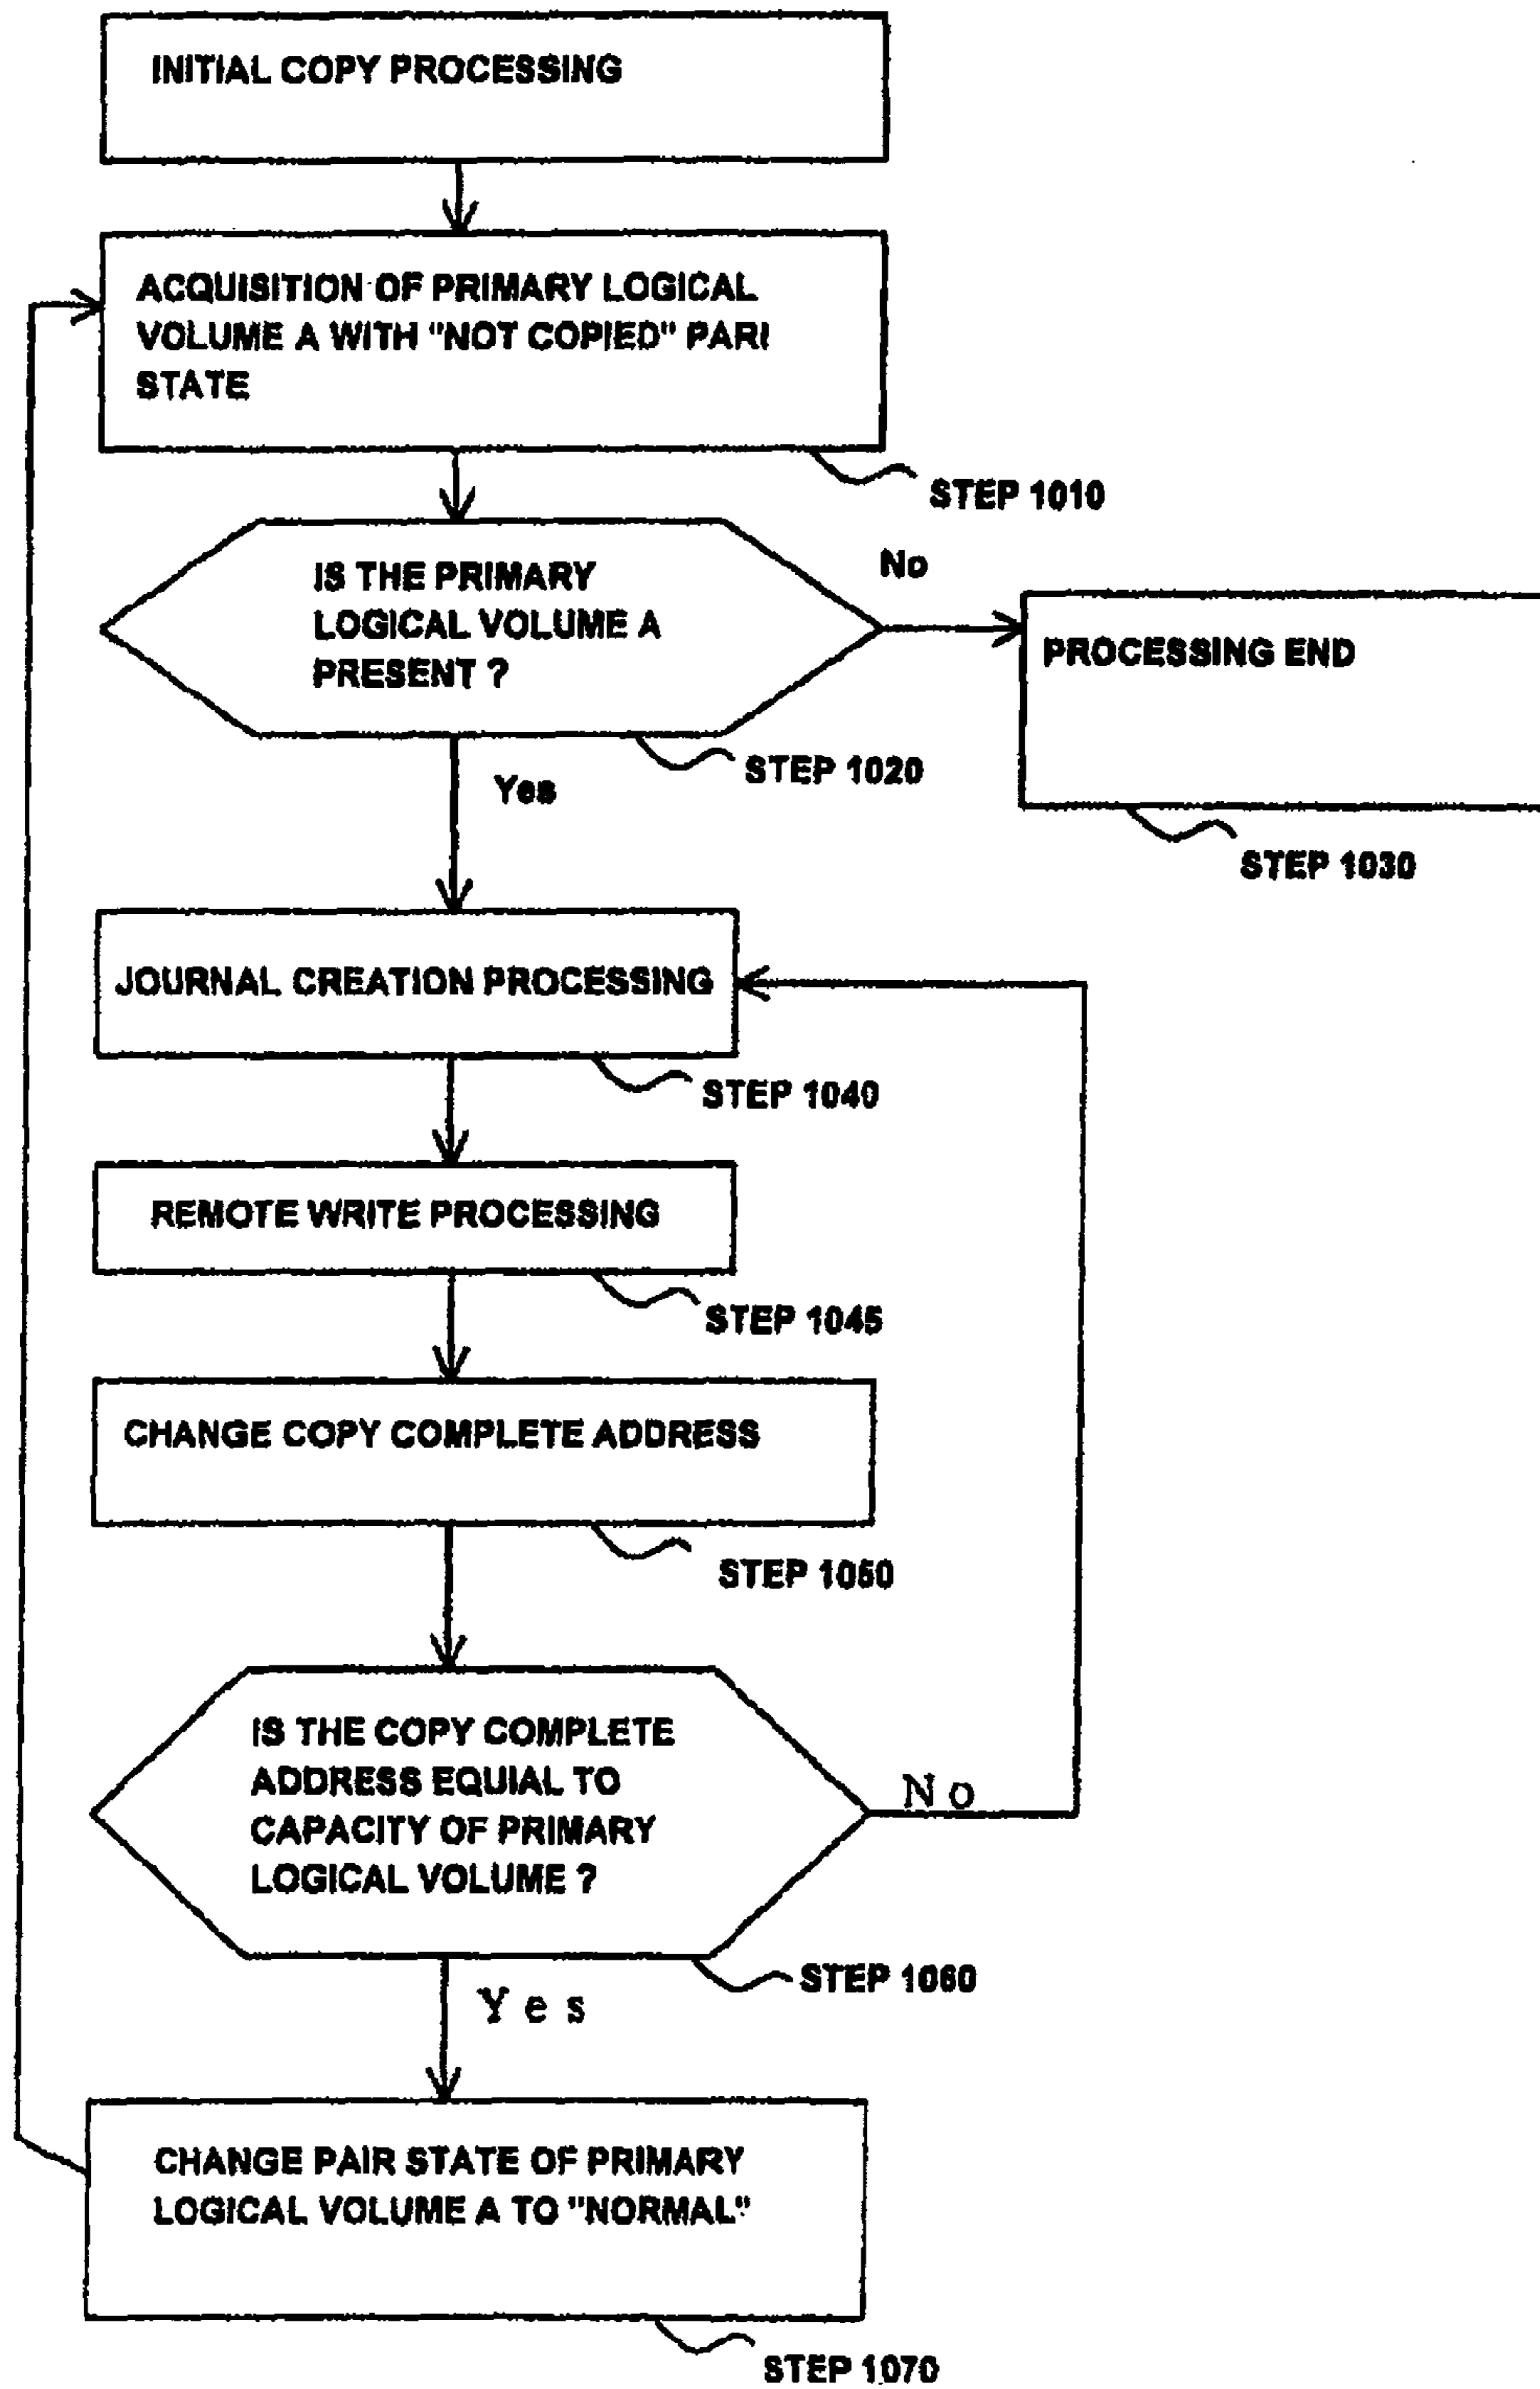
INITIAL COPY PROCESSING

ACQUISITION OF PRIMARY LOGICAL VOLUME A WITH "NOT COPIED" PARI STATE

STEP 1010

IS THE PRIMARY LOGICAL VOLUME A PRESENT ?

No

PROCESSING END

STEP 1020

Yes

STEP 1030

JOURNAL CREATION PROCESSING

STEP 1040

REMOTE WRITE PROCESSING

STEP 1045

CHANGE COPY COMPLETE ADDRESS

STEP 1050

IS THE COPY COMPLETE ADDRESS EQUIAL TO CAPACITY OF PRIMARY LOGICAL VOLUME ?

No

STEP 1060

Yes

CHANGE PAIR STATE OF PRIMARY LOGICAL VOLUME A TO "NORMAL"

STEP 1070